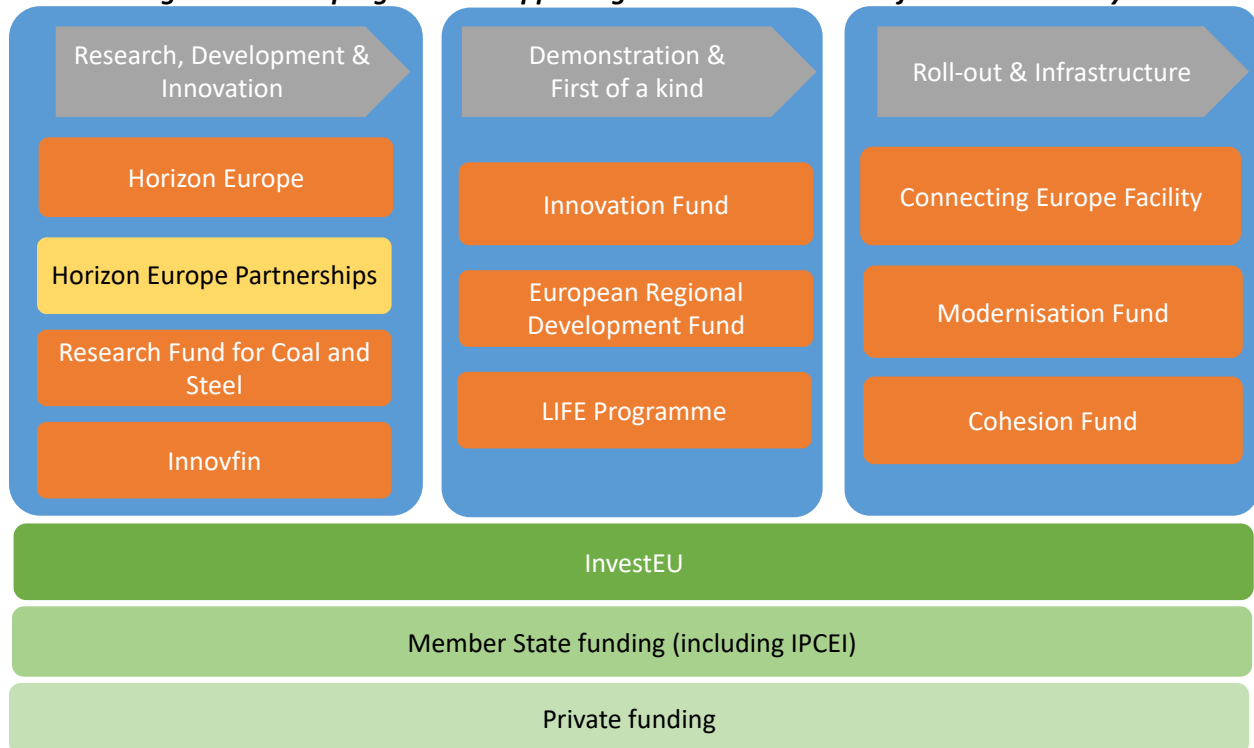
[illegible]

Research, Development & Innovation

Horizon Europe

Horizon Europe Partnerships

Research Fund for Coal and Steel

Innovfin

Demonstration & First of a kind

Innovation Fund

European Regional Development Fund

LIFE Programme

Roll-out & Infrastructure

Connecting Europe Facility

Modernisation Fund

Cohesion Fund

InvestEU

Member State funding (including IPCEI)

Private funding